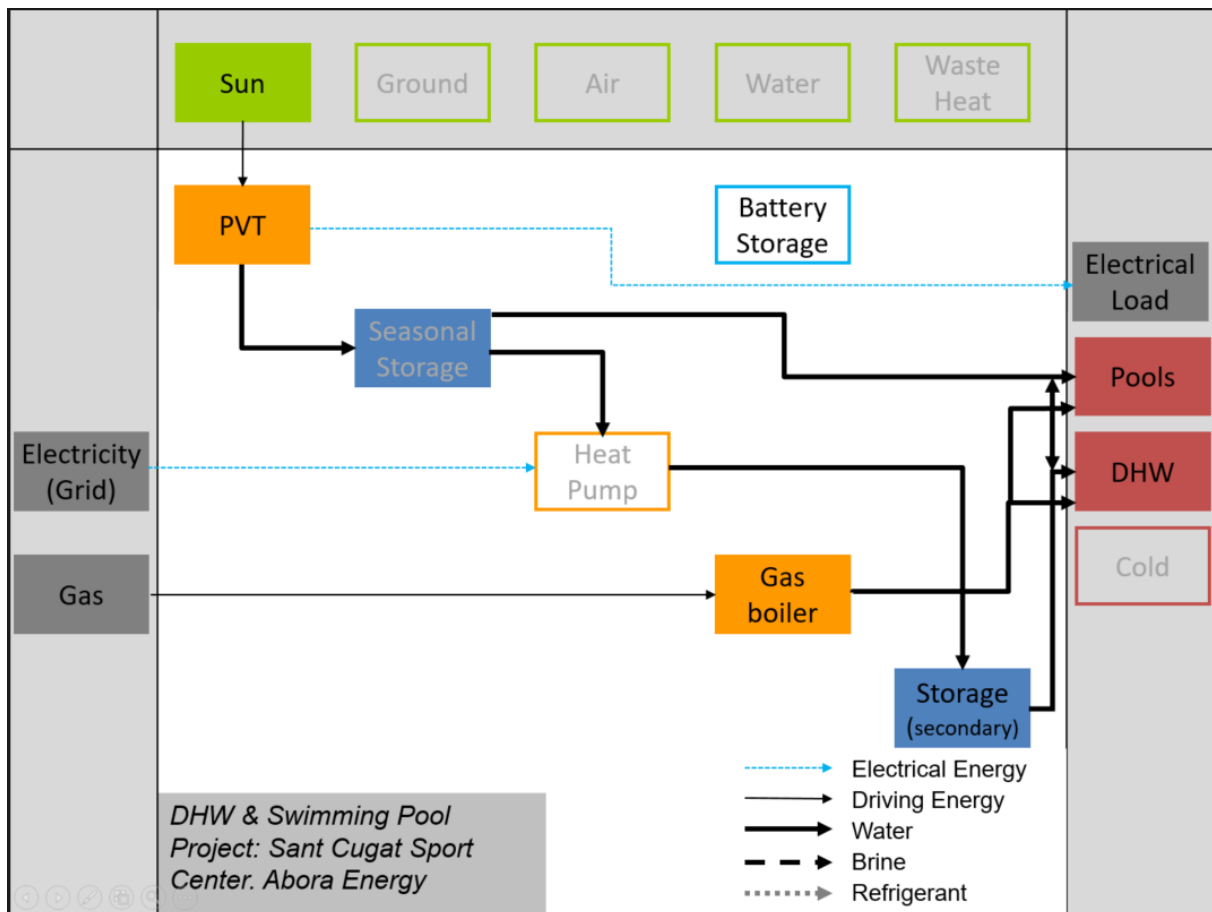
Sun
Ground
Air
Water
Waste Heat

PVT
Battery Storage
Electrical Load
Seasonal Storage
Pools
Electricity (Grid)
Heat Pump
DHW
Cold
Gas
Gas boiler
Storage (secondary)

Electrical Energy
Driving Energy
Water
Brine
Refrigerant

DHW & Swimming Pool Project: Sant Cugat Sport Center. Abora Energy